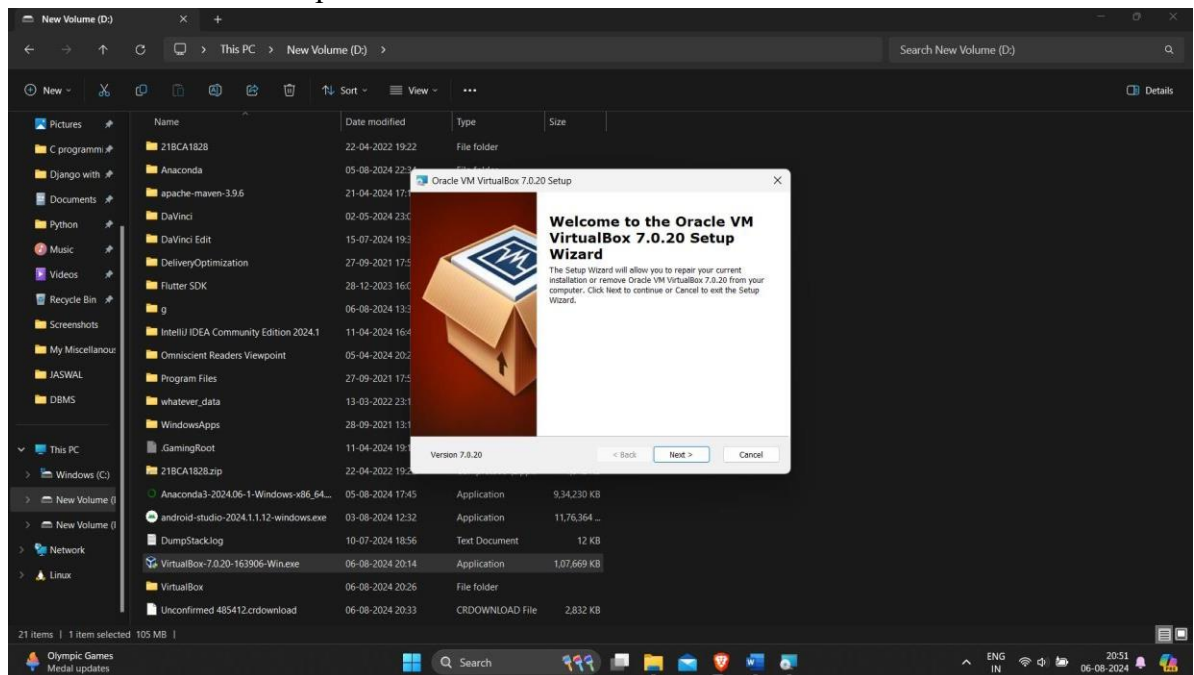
New Volume (D:)

This PC > New Volume (D:) >

Search New Volume (D:)

New Sort View ...

Details

Pictures
C programmi
Django with
Documents
Python
Music
Videos
Recycle Bin
Screenshots
My Miscellanou
JASWAL
DBMS

This PC
Windows (C:)
New Volume (I
New Volume (I
Network
Linux

| Name | Date modified | Type | Size |
|---|---|---|---|
| 218CA1828 | 22-04-2022 19:22 | File folder | |
| Anaconda | 05-08-2024 22:3 | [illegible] | |
| apache-maven-3.9.6 | 21-04-2024 17: | | |
| DaVinci | 02-05-2024 23:0 | | |
| DaVinci Edit | 15-07-2024 19:3 | | |
| DeliveryOptimization | 27-09-2021 17:5 | | |
| Flutter SDK | 28-12-2023 16:0 | | |
| g | 06-08-2024 13:3 | | |
| IntelliJ IDEA Community Edition 2024.1 | 11-04-2024 16:4 | | |
| Omniscient Readers Viewpoint | 05-04-2024 20:2 | | |
| Program Files | 27-09-2021 17:5 | | |
| whatever_data | 13-03-2022 23:1 | | |
| WindowsApps | 28-09-2021 13:1 | | |
| .GamingRoot | 11-04-2024 19:1 | | |
| 218CA1828.zip | 22-04-2022 19:2 | | |
| Anaconda3-2024.06-1-Windows-x86_64... | 05-08-2024 17:45 | Application | 9,34,230 KB |
| android-studio-2024.1.1.12-windows.exe | 03-08-2024 12:32 | Application | 11,76,364 ... |
| DumpStack.log | 10-07-2024 18:56 | Text Document | 12 KB |
| VirtualBox-7.0.20-163906-Win.exe | 06-08-2024 20:14 | Application | 1,07,669 KB |
| VirtualBox | 06-08-2024 20:26 | File folder | |
| Unconfirmed 485412.crdownload | 06-08-2024 20:33 | CRDOWNLOAD File | 2,832 KB |

Oracle VM VirtualBox 7.0.20 Setup

Welcome to the Oracle VM VirtualBox 7.0.20 Setup Wizard

The Setup Wizard will allow you to repair your current installation or remove Oracle VM VirtualBox 7.0.20 from your computer. Click Next to continue or Cancel to exit the Setup Wizard.

Version 7.0.20

< Back Next > Cancel

21 items | 1 item selected 105 MB |

Olympic Games
Medal updates

Search

ENG IN 20:51 06-08-2024